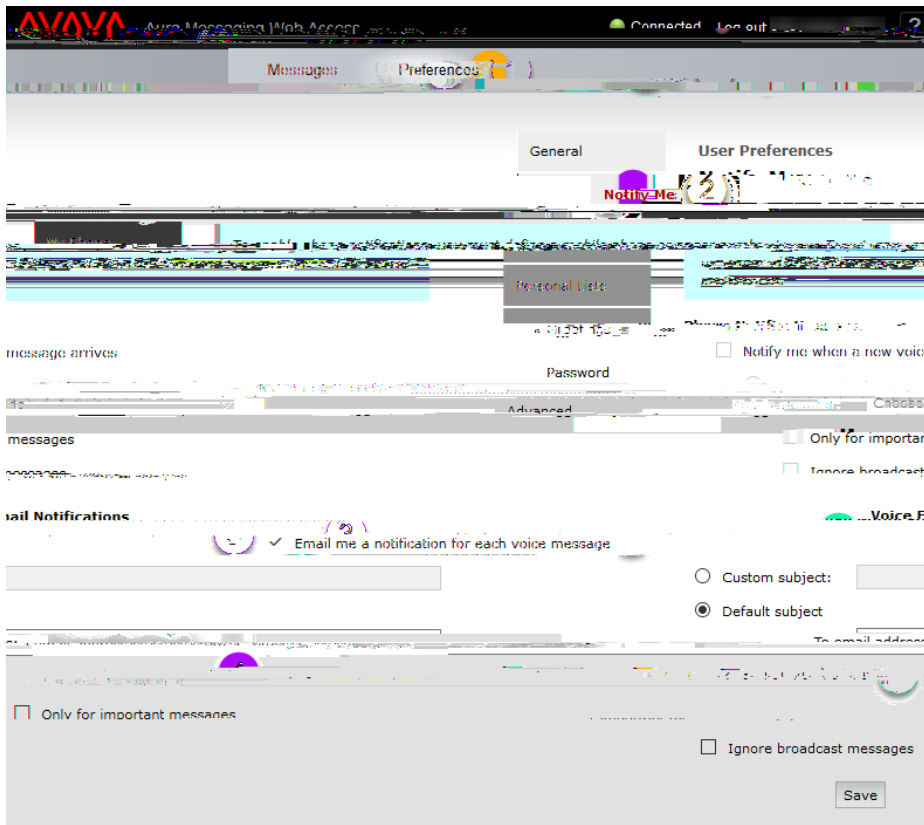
AVAYA Aura Messaging Web Access

Connected Log out

Messages Preferences

General

User Preferences

Notify Me

(2)

Personal Lists

message arrives

Notify me when a new voic

Password

Advanced

messages

Only for importar

Ignore broadcast

ail Notifications

Voice F

Email me a notification for each voice message

Custom subject:

Default subject

To email address

Only for important messages

Ignore broadcast messages

Save